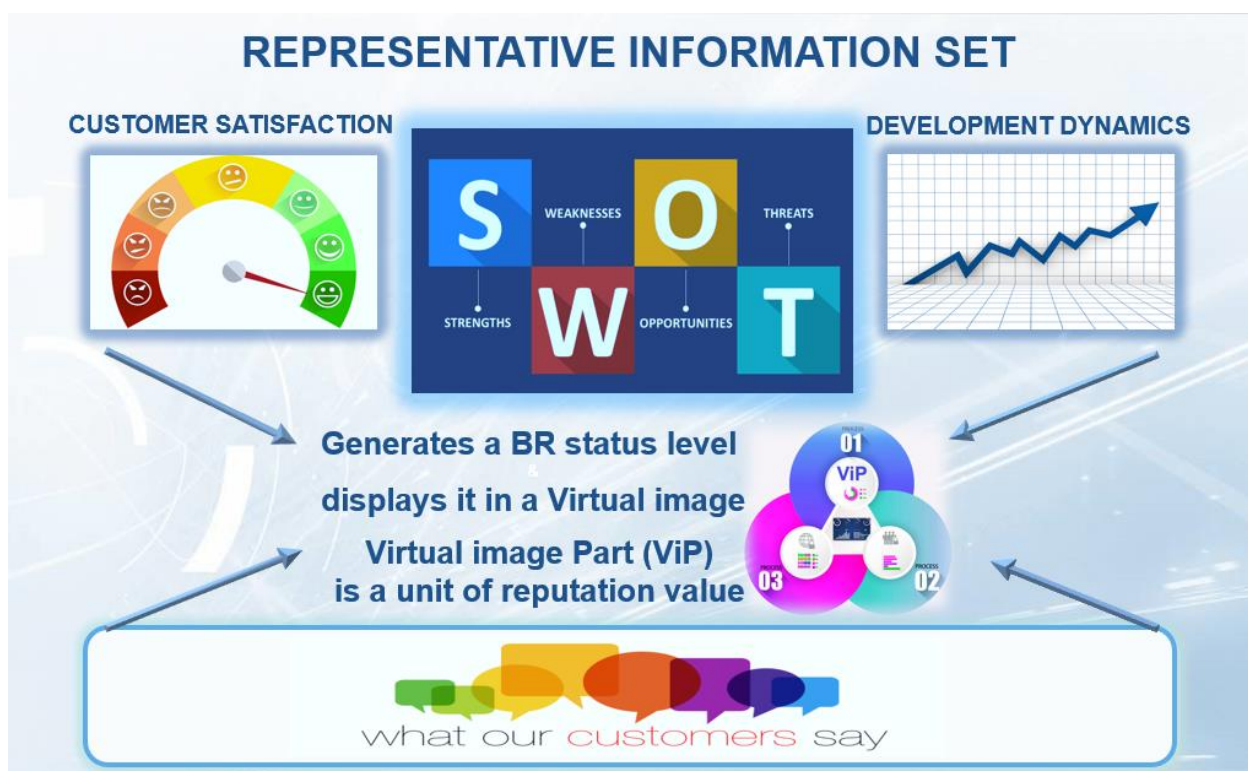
REPRESENTATIVE INFORMATION SET

CUSTOMER SATISFACTION

DEVELOPMENT DYNAMICS

S WEAKNESSES O THREATS
STRENGTHS W OPPORTUNITIES T

Generates a BR status level
&
displays it in a Virtual image
Virtual image Part (ViP)
is a unit of reputation value

PROCESS 01
ViP
PROCESS 03
PROCESS 02

what our customers say